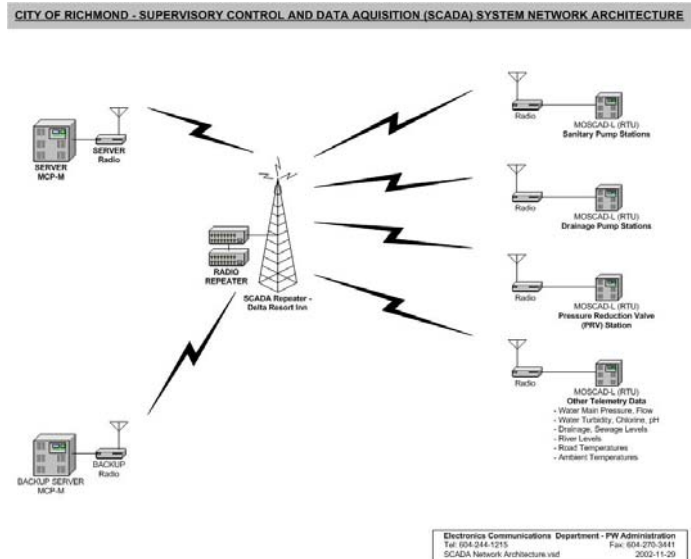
CITY OF RICHMOND - SUPERVISORY CONTROL AND DATA AQUISITION (SCADA) SYSTEM NETWORK ARCHITECTURE

SERVER MCP-M

SERVER Radio

RADIO REPEATER

SCADA Repeater - Delta Resort Inn

BACKUP SERVER MCP-M

BACKUP Radio

Radio

MOSCAD-L (RTU)
Sanitary Pump Stations

Radio

MOSCAD-L (RTU)
Drainage Pump Stations

Radio

MOSCAD-L (RTU)
Pressure Reduction Valve (PRV) Station

Radio

MOSCAD-L (RTU)
Other Telemetry Data
- Water Main Pressure, Flow
- Water Turbidity, Chlorine, pH
- Drainage, Sewage Levels
- River Levels
- Road Temperatures
- Ambient Temperatures

Electronics Communications Department - PW Administration
Tel: 604-244-1215 Fax: 604-270-3441
SCADA Network Architecture.vsd 2002-11-29